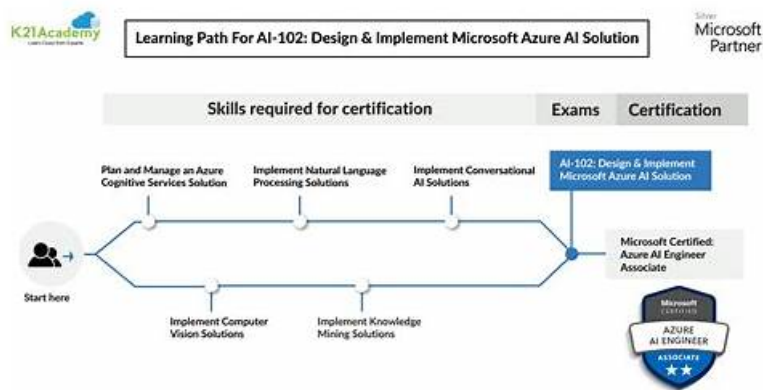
K21Academy
Learn Easy from Experts

Learning Path For AI-102: Design & Implement Microsoft Azure AI Solution

Silver
Microsoft
Partner

Skills required for certification

Exams

Certification

Plan and Manage an Azure Cognitive Services Solution

Implement Natural Language Processing Solutions

Implement Conversational AI Solutions

AI-102: Design & Implement Microsoft Azure AI Solution

Microsoft Certified: Azure AI Engineer Associate

Start here

Implement Computer Vision Solutions

Implement Knowledge Mining Solutions

Microsoft
CERTIFIED
AZURE
AI ENGINEER
ASSOCIATE